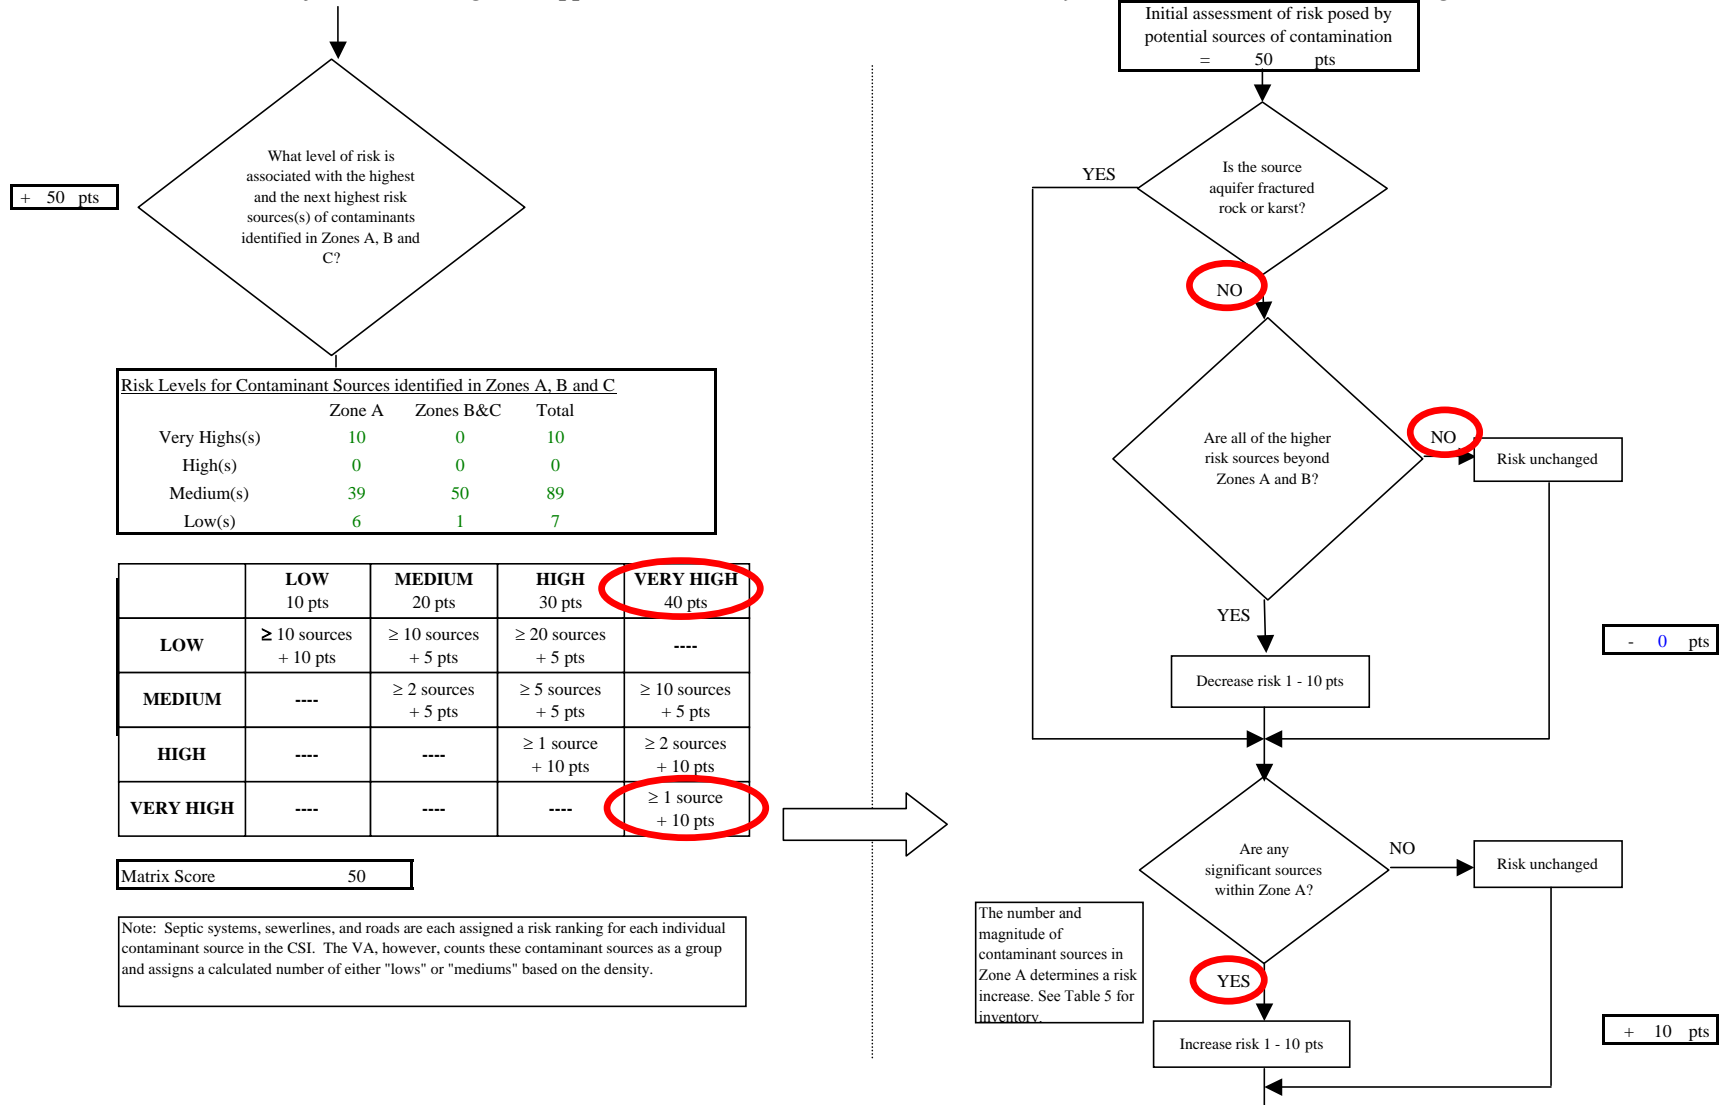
+ 50 pts

What level of risk is associated with the highest and the next highest risk sources(s) of contaminants identified in Zones A, B and C?

Risk Levels for Contaminant Sources identified in Zones A, B and C

| | Zone A | Zones B&C | Total |
|---|---|---|---|
| Very Highs(s) | 10 | 0 | 10 |
| High(s) | 0 | 0 | 0 |
| Medium(s) | 39 | 50 | 89 |
| Low(s) | 6 | 1 | 7 |

| | LOW 10 pts | MEDIUM 20 pts | HIGH 30 pts | VERY HIGH 40 pts |
|---|---|---|---|---|
| LOW | ≥ 10 sources + 10 pts | ≥ 10 sources + 5 pts | ≥ 20 sources + 5 pts | ---- |
| MEDIUM | ---- | ≥ 2 sources + 5 pts | ≥ 5 sources + 5 pts | ≥ 10 sources + 5 pts |
| HIGH | ---- | ---- | ≥ 1 source + 10 pts | ≥ 2 sources + 10 pts |
| VERY HIGH | ---- | ---- | ---- | ≥ 1 source + 10 pts |

Matrix Score 50

Note: Septic systems, sewerlines, and roads are each assigned a risk ranking for each individual contaminant source in the CSI. The VA, however, counts these contaminant sources as a group and assigns a calculated number of either "lows" or "mediums" based on the density.

Initial assessment of risk posed by potential sources of contamination = 50 pts

Is the source aquifer fractured rock or karst?

YES

NO

Are all of the higher risk sources beyond Zones A and B?

NO

Risk unchanged

YES

Decrease risk 1 - 10 pts

- 0 pts

Are any significant sources within Zone A?

NO

Risk unchanged

The number and magnitude of contaminant sources in Zone A determines a risk increase. See Table 5 for inventory.

YES

Increase risk 1 - 10 pts

+ 10 pts